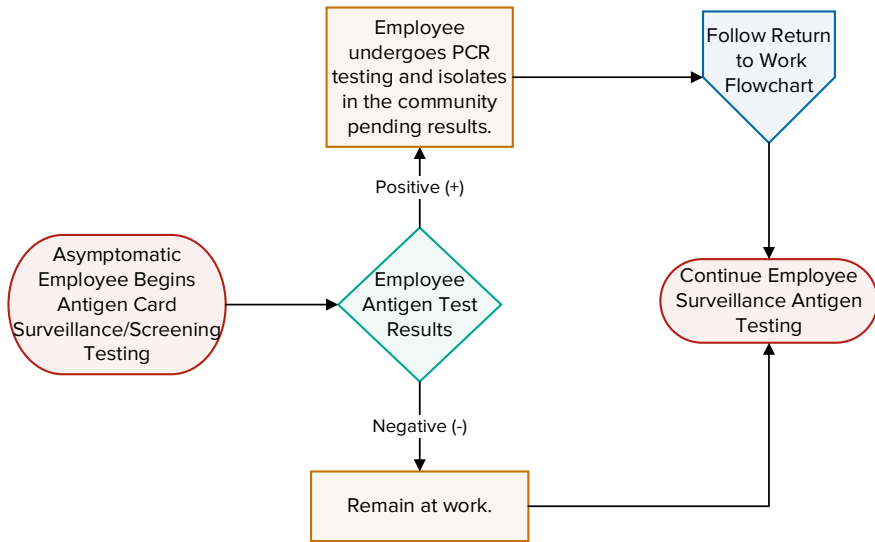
Asymptomatic Employee Begins Antigen Card Surveillance/Screening Testing

Employee Antigen Test Results

Positive (+)

Employee undergoes PCR testing and isolates in the community pending results.

Follow Return to Work Flowchart

Negative (-)

Remain at work.

Continue Employee Surveillance Antigen Testing